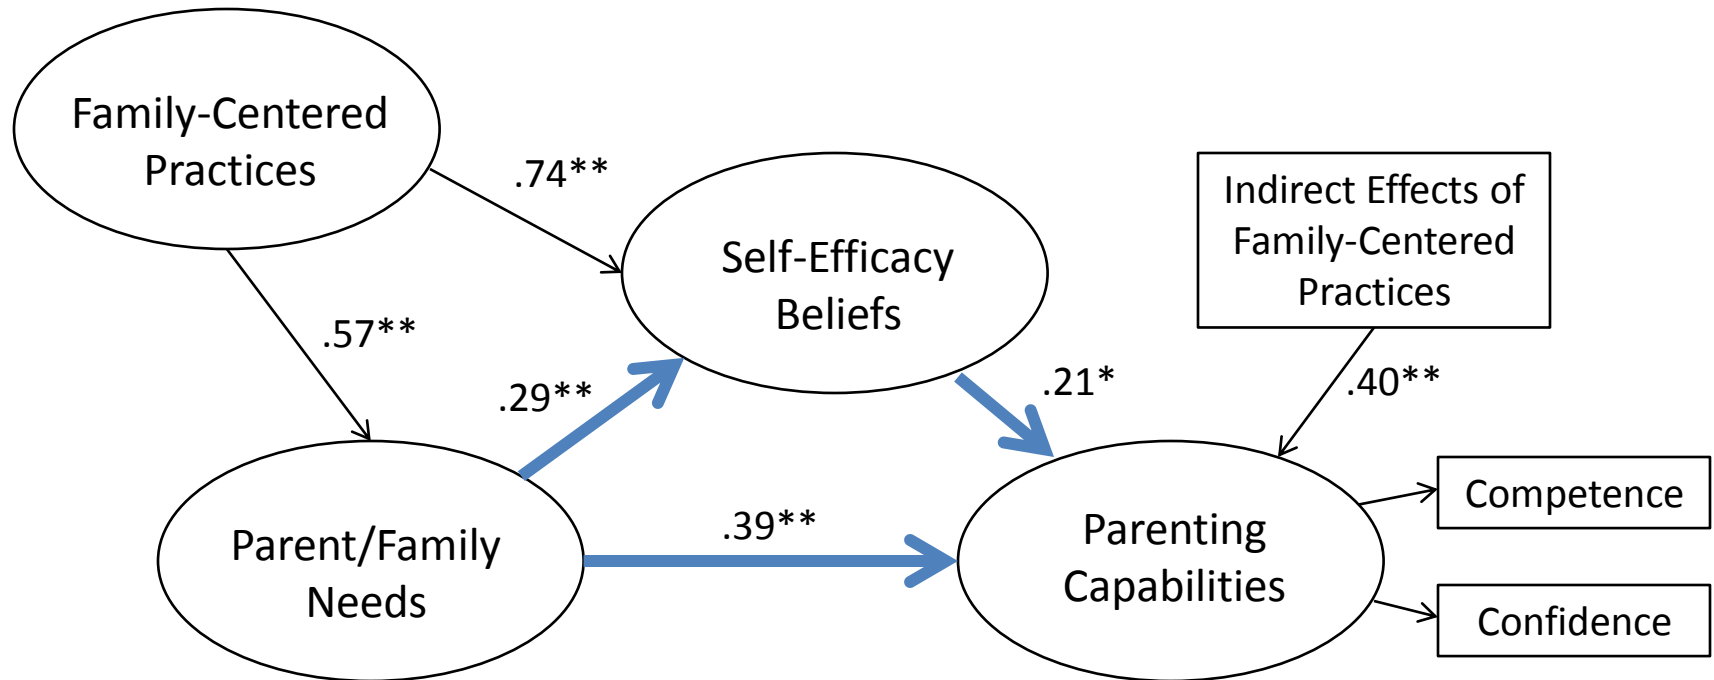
Family-Centered Practices

.74**

Self-Efficacy Beliefs

Indirect Effects of Family-Centered Practices

.57**

.29**

.21*

.40**

Parent/Family Needs

.39**

Parenting Capabilities

Competence

Confidence